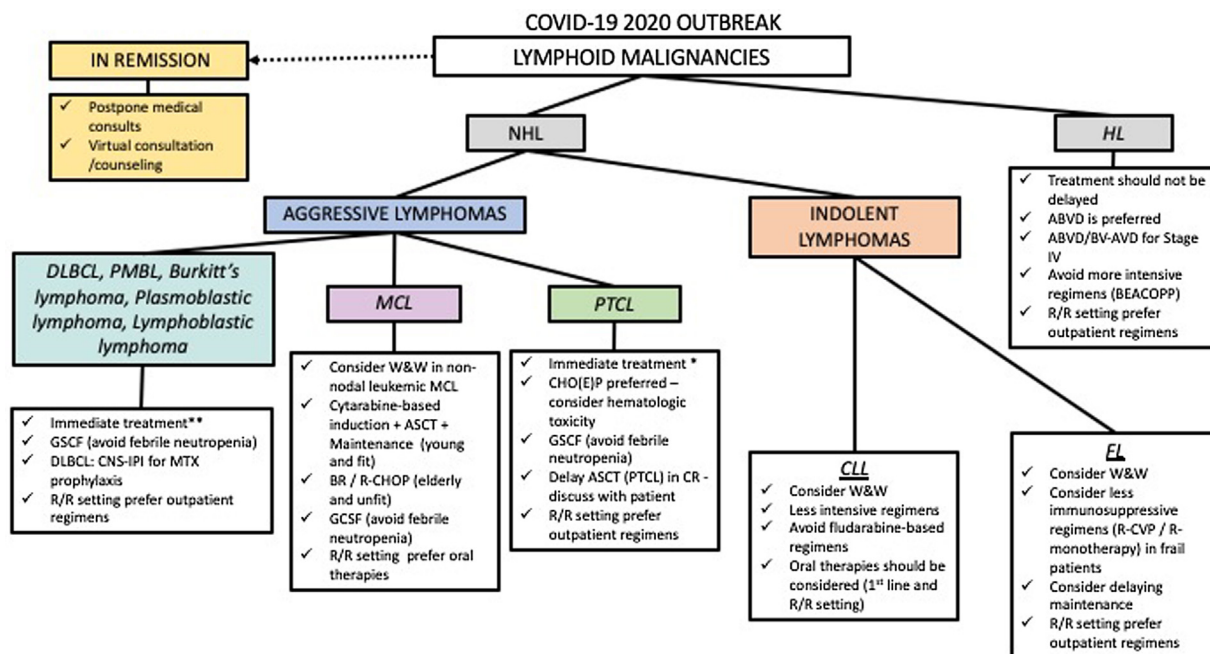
COVID-19 2020 OUTBREAK

LYMPHOID MALIGNANCIES

IN REMISSION

✓ Postpone medical consults
✓ Virtual consultation /counseling

NHL

HL

✓ Treatment should not be delayed
✓ ABVD is preferred
✓ ABVD/BV-AVD for Stage IV
✓ Avoid more intensive regimens (BEACOPP)
✓ R/R setting prefer outpatient regimens

AGGRESSIVE LYMPHOMAS

INDOLENT LYMPHOMAS

DLBCL, PMBL, Burkitt's lymphoma, Plasmoblastic lymphoma, Lymphoblastic lymphoma

✓ Immediate treatment**
✓ GSCF (avoid febrile neutropenia)
✓ DLBCL: CNS-IPI for MTX prophylaxis
✓ R/R setting prefer outpatient regimens

MCL

✓ Consider W&W in non-nodal leukemic MCL
✓ Cytarabine-based induction + ASCT + Maintenance (young and fit)
✓ BR / R-CHOP (elderly and unfit)
✓ GCSF (avoid febrile neutropenia)
✓ R/R setting prefer oral therapies

PTCL

✓ Immediate treatment *
✓ CHO(E)P preferred – consider hematologic toxicity
✓ GSCF (avoid febrile neutropenia)
✓ Delay ASCT (PTCL) in CR - discuss with patient
✓ R/R setting prefer outpatient regimens

CLL

✓ Consider W&W
✓ Less intensive regimens
✓ Avoid fludarabine-based regimens
✓ Oral therapies should be considered (1$^{st}$ line and R/R setting)

FL

✓ Consider W&W
✓ Consider less immunosuppressive regimens (R-CVP / R-monotherapy) in frail patients
✓ Consider delaying maintenance
✓ R/R setting prefer outpatient regimens